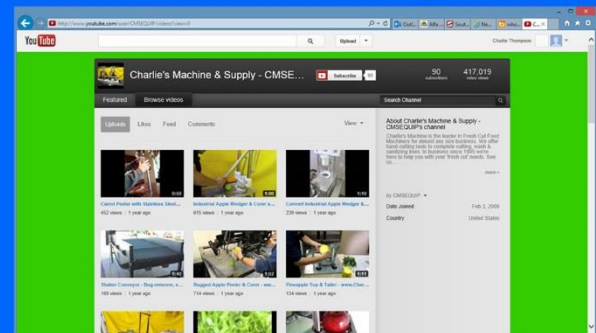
http://www.youtube.com/user/CMSEQUIP/videos?view=0

YouTube

Upload

Charlie Thompson

Charlie's Machine & Supply - CMSE...

Subscribe 90

90 subscribers

417,019 video views

Featured Browse videos

Search Channel

Uploads Likes Feed Comments

View

Carrot Peeler with Stainless Steel...
452 views • 1 year ago

Industrial Apple Wedger & Corer a...
815 views • 1 year ago

Convert Industrial Apple Wedger &...
239 views • 1 year ago

Shaker Conveyor - Bug removal, s...
169 views • 1 year ago

Rugged Apple Peeler & Corer - wa...
714 views • 1 year ago

Pineapple Top & Tailer - www.Cha...
134 views • 1 year ago

About Charlie's Machine & Supply - CMSEQUIP's channel

Charlie's Machine is the leader in Fresh Cut Food Machinery for almost any size business. We offer hand cutting tools to complete cutting, wash & sanitizing lines. In business since 1995 we're here to help you with your fresh cut needs. See us

more

by CMSEQUIP

Date Joined Feb 3, 2006

Country United States